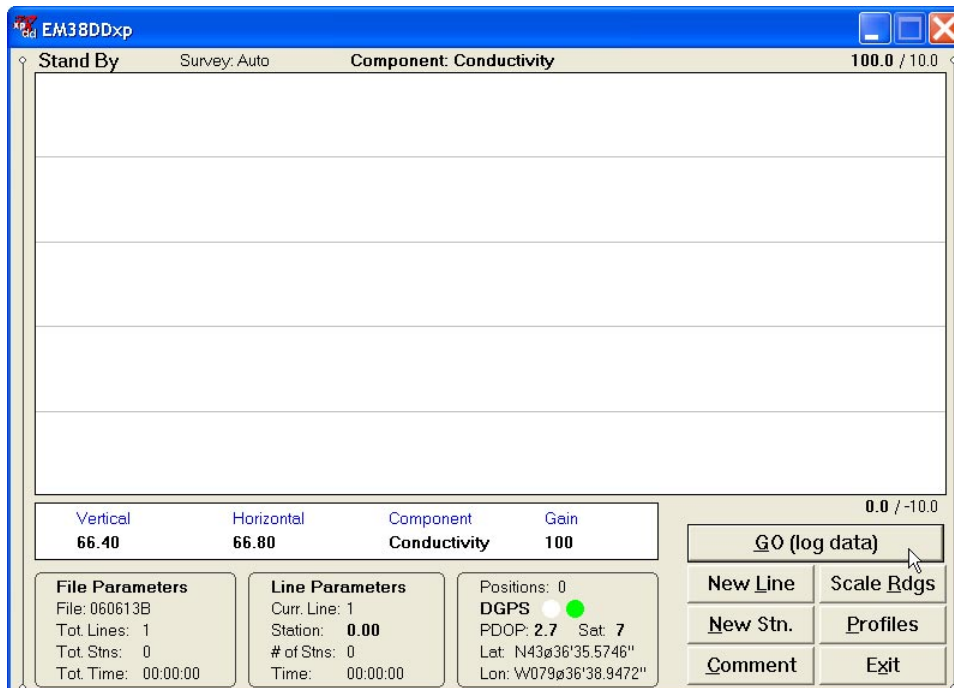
EM38DDxp

Stand By Survey: Auto Component: Conductivity 100.0 / 10.0

0.0 / -10.0

| Vertical | Horizontal | Component | Gain |
|---|---|---|---|
| 66.40 | 66.80 | Conductivity | 100 |

GO (log data)

File Parameters
File: 060613B
Tot. Lines: 1
Tot. Stns: 0
Tot. Time: 00:00:00

Line Parameters
Curr. Line: 1
Station: 0.00
# of Stns: 0
Time: 00:00:00

Positions: 0
DGPS
PDOP: 2.7 Sat: 7
Lat: N43ø36'35.5746"
Lon: W079ø36'38.9472"

New Line
Scale Rdgs
New Stn.
Profiles
Comment
Exit